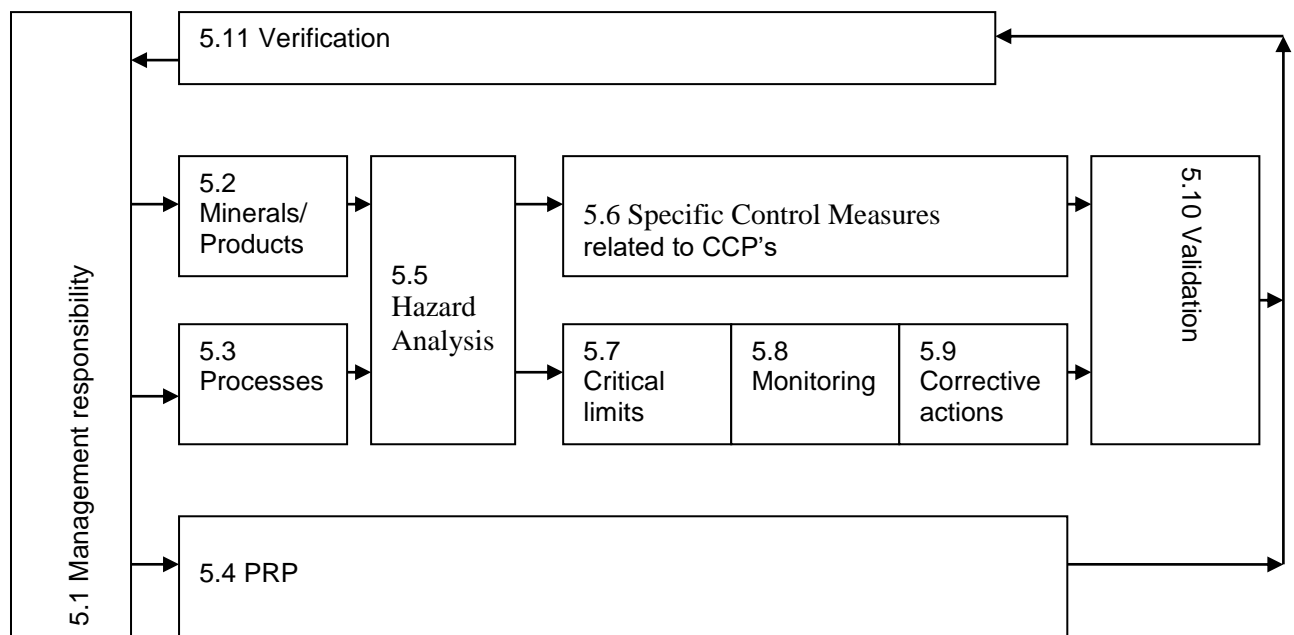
5.11 Verification

5.1 Management responsibility

5.2 Minerals/ Products

5.3 Processes

5.5 Hazard Analysis

5.6 Specific Control Measures related to CCP's

5.7 Critical limits

5.8 Monitoring

5.9 Corrective actions

5.10 Validation

5.4 PRP